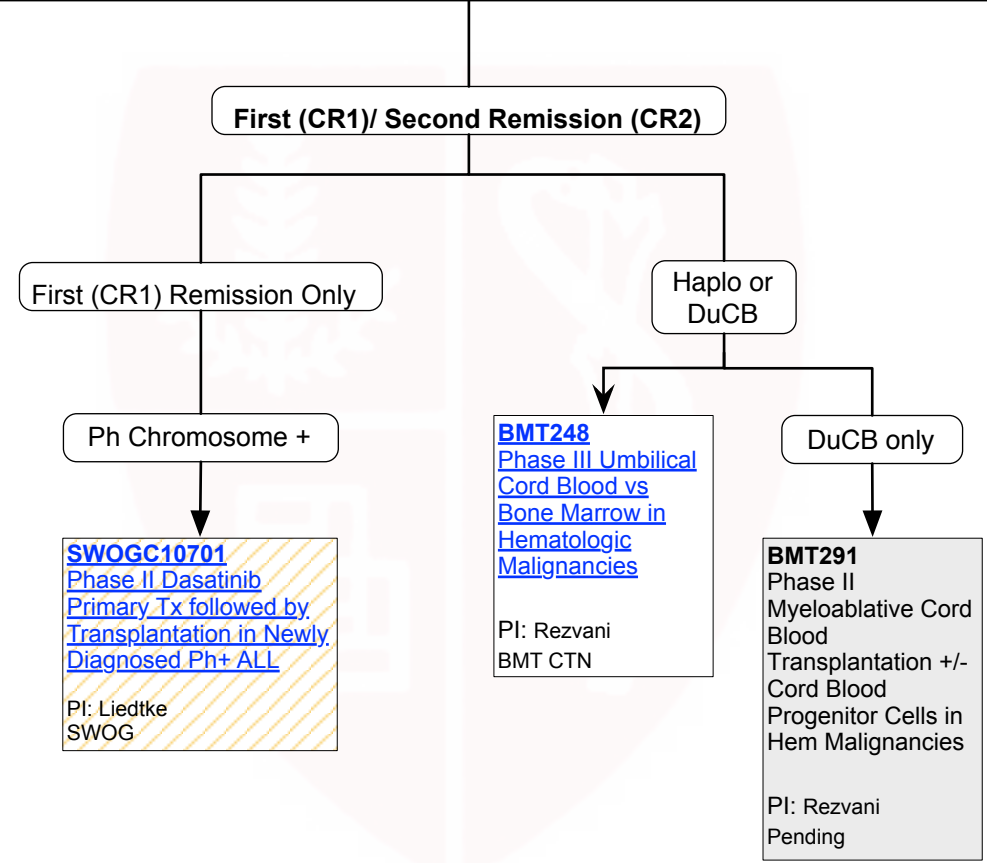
First (CR1)/ Second Remission (CR2)

First (CR1) Remission Only

Haplo or DuCB

Ph Chromosome +

BMT248
Phase III Umbilical Cord Blood vs Bone Marrow in Hematologic Malignancies

PI: Rezvani
BMT CTN

DuCB only

SWOGC10701
Phase II Dasatinib Primary Tx followed by Transplantation in Newly Diagnosed Ph+ ALL

PI: Liedtke
SWOG

BMT291
Phase II Myeloablative Cord Blood Transplantation +/- Cord Blood Progenitor Cells in Hem Malignancies

PI: Rezvani
Pending